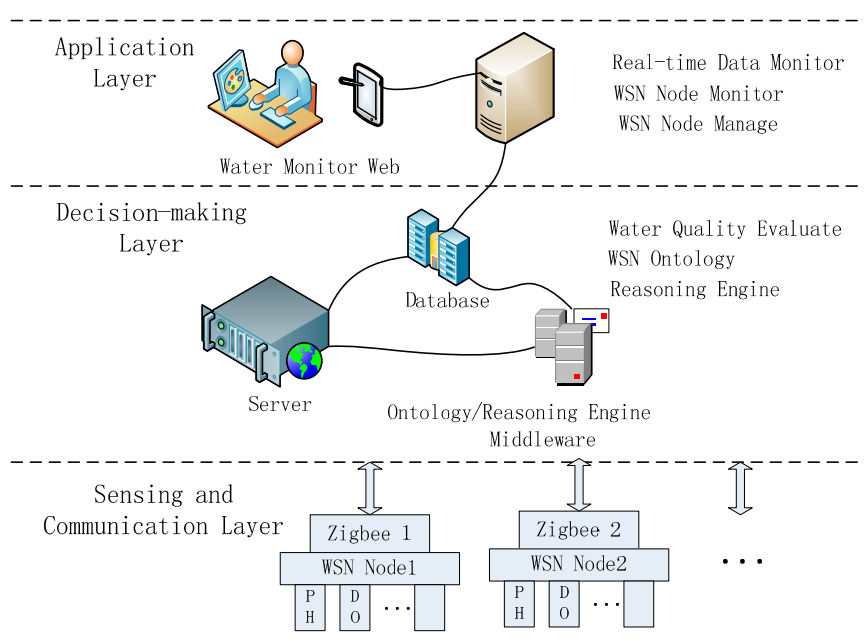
Application Layer

Real-time Data Monitor
WSN Node Monitor
WSN Node Manage

Water Monitor Web

Decision-making Layer

Water Quality Evaluate
WSN Ontology
Reasoning Engine

Database

Server

Ontology/Reasoning Engine Middleware

Sensing and Communication Layer

Zigbee 1
WSN Node1
PH
DO
…

Zigbee 2
WSN Node2
PH
DO
…

…